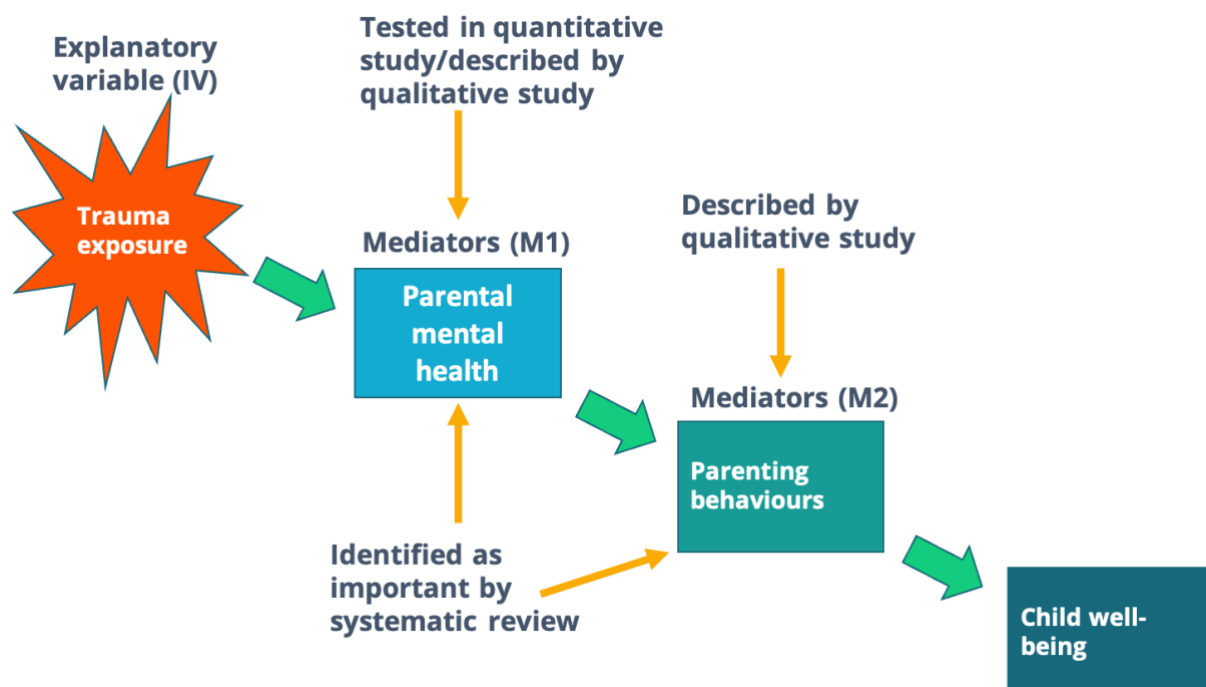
Explanatory variable (IV)

Trauma exposure

Tested in quantitative study/described by qualitative study

Mediators (M1)

Parental mental health

Described by qualitative study

Mediators (M2)

Parenting behaviours

Identified as important by systematic review

Child well-being